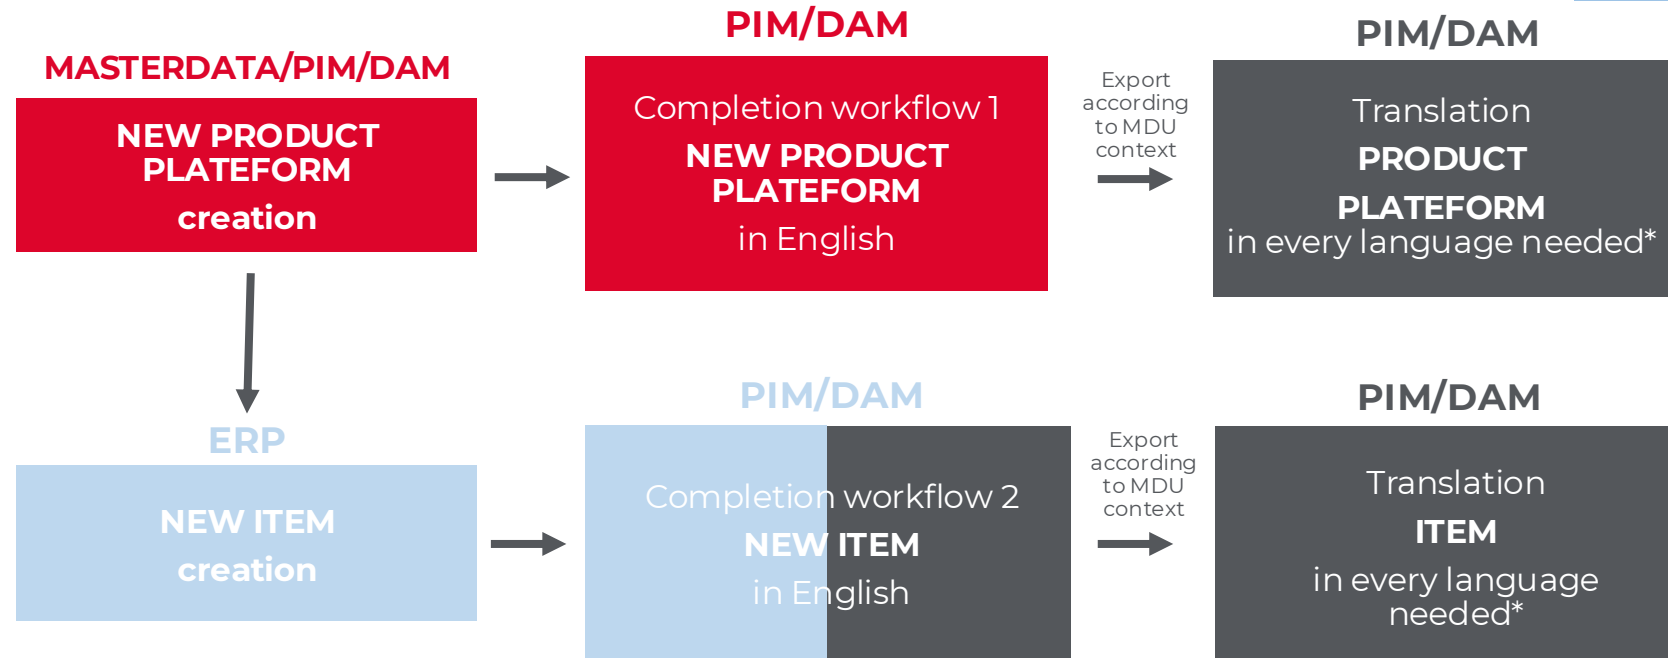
MASTERDATA/PIM/DAM

NEW PRODUCT PLATEFORM creation

PIM/DAM

Completion workflow 1

NEW PRODUCT PLATEFORM

in English

Export according to MDU context

PIM/DAM

Translation

PRODUCT

PLATEFORM

in every language needed*

ERP

NEW ITEM creation

PIM/DAM

Completion workflow 2

NEW ITEM

in English

Export according to MDU context

PIM/DAM

Translation

ITEM

in every language needed*